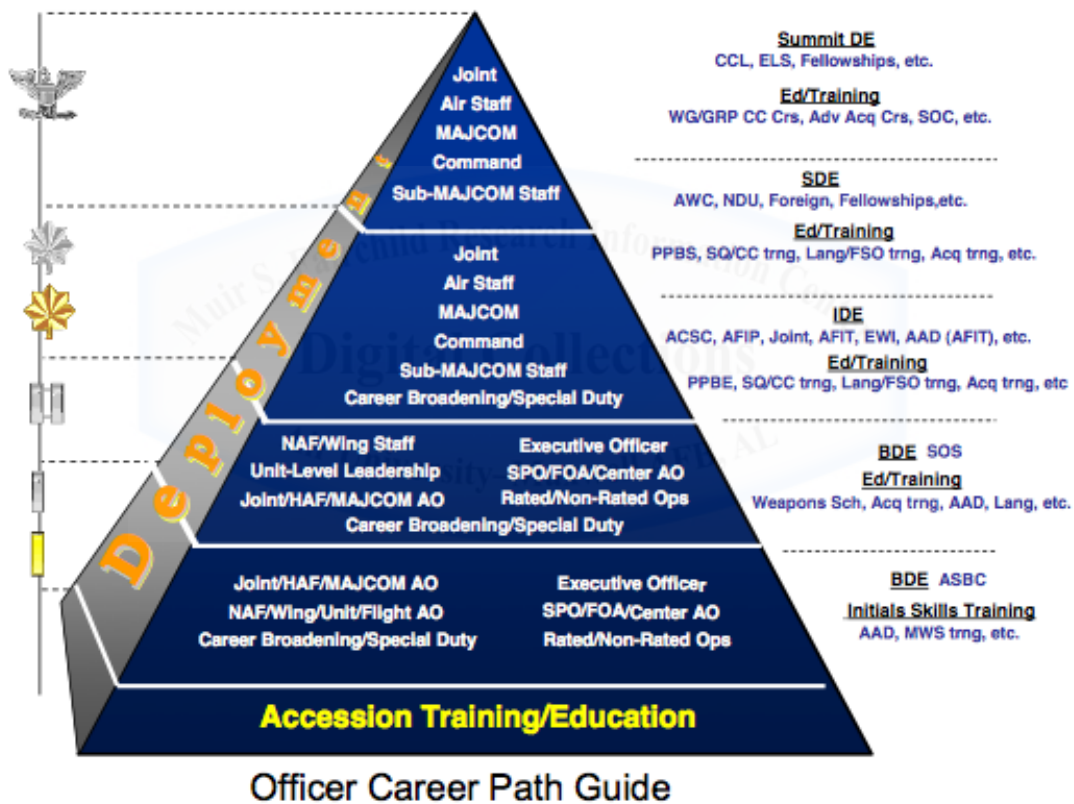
Joint
Air Staff
MAJCOM
Command
Sub-MAJCOM Staff

Summit DE
CCL, ELS, Fellowships, etc.
Ed/Training
WG/GRP CC Crs, Adv Acq Crs, SOC, etc.

Joint
Air Staff
MAJCOM
Command
Sub-MAJCOM Staff
Career Broadening/Special Duty

SDE
AWC, NDU, Foreign, Fellowships,etc.
Ed/Training
PPBS, SQ/CC trng, Lang/FSO trng, Acq trng, etc.

IDE
ACSC, AFIP, Joint, AFIT, EWI, AAD (AFIT), etc.
Ed/Training
PPBE, SQ/CC trng, Lang/FSO trng, Acq trng, etc

NAF/Wing Staff
Unit-Level Leadership
Joint/HAF/MAJCOM AO
Executive Officer
SPO/FOA/Center AO
Rated/Non-Rated Ops
Career Broadening/Special Duty

BDE SOS
Ed/Training
Weapons Sch, Acq trng, AAD, Lang, etc.

Joint/HAF/MAJCOM AO
NAF/Wing/Unit/Flight AO
Career Broadening/Special Duty
Executive Officer
SPO/FOA/Center AO
Rated/Non-Rated Ops

BDE ASBC
Initials Skills Training
AAD, MWS trng, etc.

Deployment

Accession Training/Education

Officer Career Path Guide

Muir S. Fairchild Research Information Center Digital Collections Air University–Maxwell AFB, AL